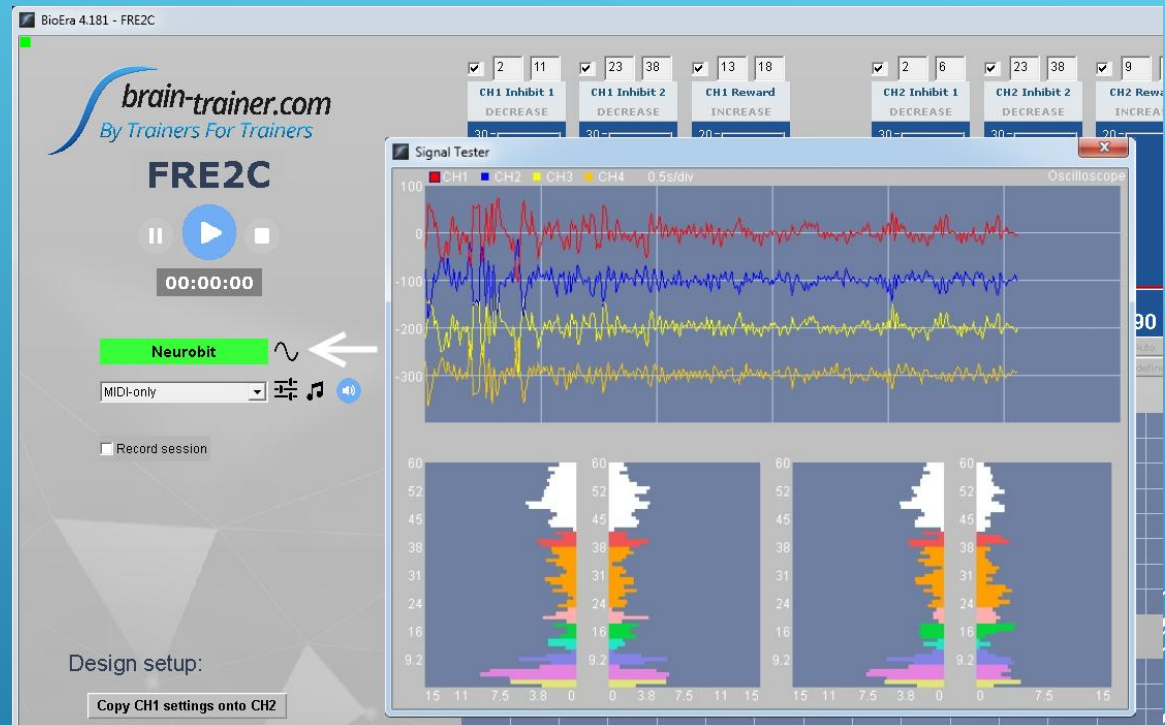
BioEra 4.181 - FRE2C

brain-trainer.com
By Trainers For Trainers

FRE2C

00:00:00

Neurobit

MIDI-only

Record session

Design setup:

Copy CH1 settings onto CH2

2 11
CH1 Inhibit 1
DECREASE
30

23 38
CH1 Inhibit 2
DECREASE
30

13 18
CH1 Reward
INCREASE
20

2 6
CH2 Inhibit 1
DECREASE
30

23 38
CH2 Inhibit 2
DECREASE
30

9
CH2 Rewa
INCREA
20

Signal Tester

CH1 CH2 CH3 CH4 0.5s/div

Oscilloscope

100
0
-100
-200
-300

60 52 45 38 31 24 16 9.2
60 52 45 38 31 24 16 9.2
60 52 45 38 31 24 16 9.2
60 52 45 38 31 24 16 9.2

15 11 7.5 3.8 0
0 3.8 7.5 11 15
15 11 7.5 3.8 0
0 7.5 15

90
Auto
define